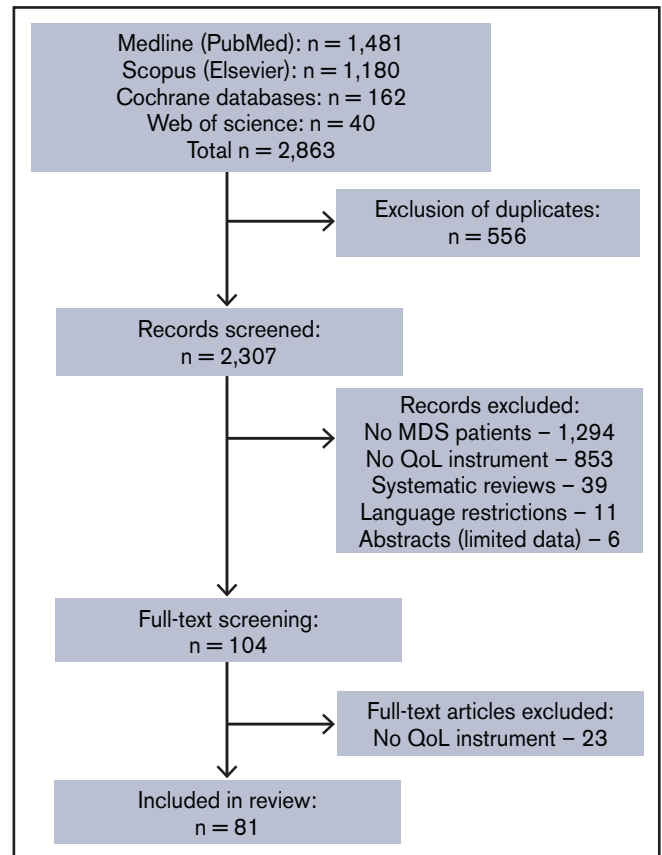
Medline (PubMed): n = 1,481
Scopus (Elsevier): n = 1,180
Cochrane databases: n = 162
Web of science: n = 40
Total n = 2,863

Exclusion of duplicates:
n = 556

Records screened:
n = 2,307

Records excluded:
No MDS patients – 1,294
No QoL instrument – 853
Systematic reviews – 39
Language restrictions – 11
Abstracts (limited data) – 6

Full-text screening:
n = 104

Full-text articles excluded:
No QoL instrument – 23

Included in review:
n = 81